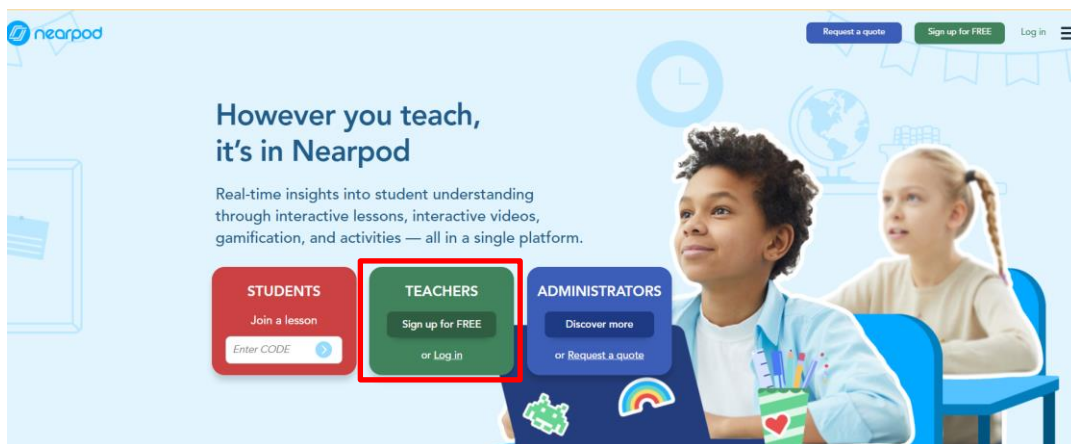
nearpod

Request a quote Sign up for FREE Log in

However you teach, it's in Nearpod

Real-time insights into student understanding through interactive lessons, interactive videos, gamification, and activities — all in a single platform.

STUDENTS
Join a lesson
Enter CODE

TEACHERS
Sign up for FREE
or Log in

ADMINISTRATORS
Discover more
or Request a quote